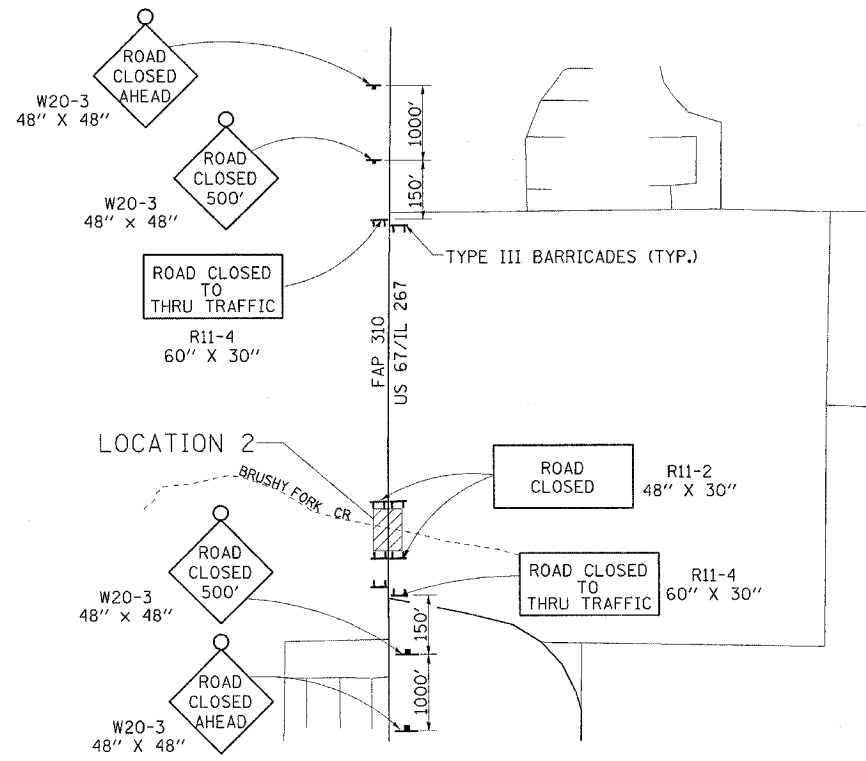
ROAD CLOSED AHEAD

W20-3
48'' X 48''

1000'

ROAD CLOSED 500'

W20-3
48'' x 48''

150'

TYPE III BARRICADES (TYP.)

ROAD CLOSED TO THRU TRAFFIC

R11-4
60'' X 30''

FAP 310

US 67/IL 267

LOCATION 2

BRUSHY FORK CR

ROAD CLOSED

R11-2
48'' X 30''

ROAD CLOSED 500'

W20-3
48'' x 48''

ROAD CLOSED TO THRU TRAFFIC

R11-4
60'' X 30''

150'

ROAD CLOSED AHEAD

1000'

W20-3
48'' X 48''